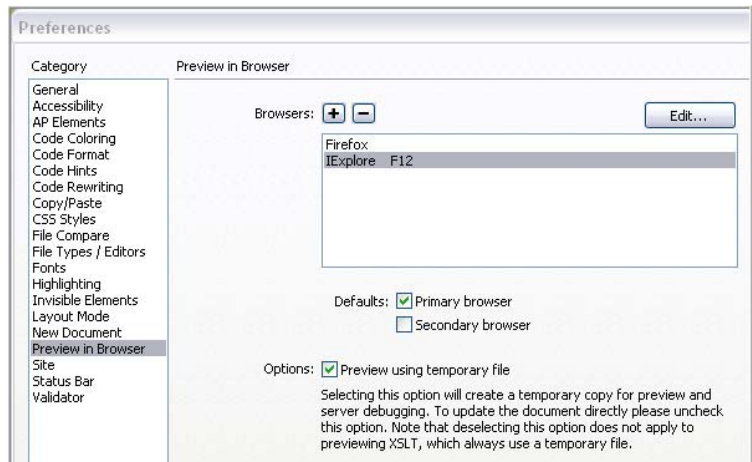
Preferences

Category

General
Accessibility
AP Elements
Code Coloring
Code Format
Code Hints
Code Rewriting
Copy/Paste
CSS Styles
File Compare
File Types / Editors
Fonts
Highlighting
Invisible Elements
Layout Mode
New Document
Preview in Browser
Site
Status Bar
Validator

Preview in Browser

Browsers: + −

Edit...

Firefox
IExplore F12

Defaults: Primary browser

Secondary browser

Options: Preview using temporary file

Selecting this option will create a temporary copy for preview and server debugging. To update the document directly please uncheck this option. Note that deselecting this option does not apply to previewing XSLT, which always use a temporary file.